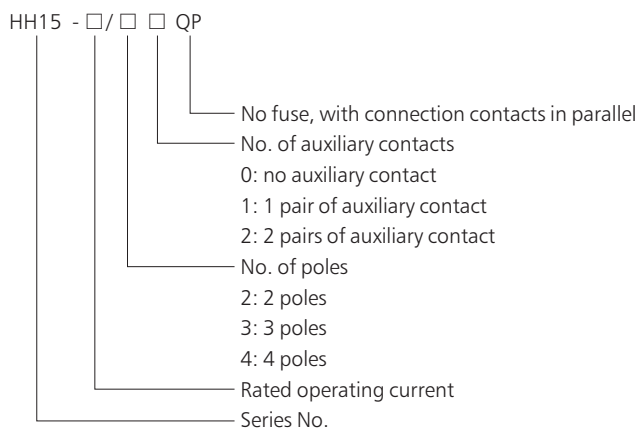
HH15 - □/ □ □ QP

No fuse, with connection contacts in parallel
No. of auxiliary contacts
0: no auxiliary contact
1: 1 pair of auxiliary contact
2: 2 pairs of auxiliary contact
No. of poles
2: 2 poles
3: 3 poles
4: 4 poles
Rated operating current
Series No.